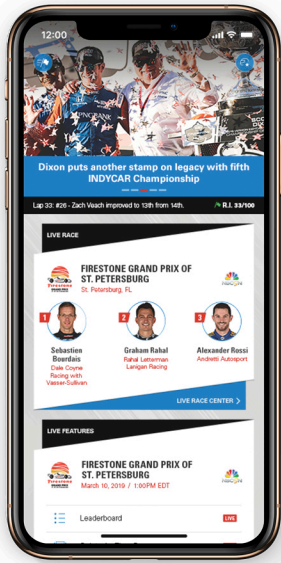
12:00

Dixon puts another stamp on legacy with fifth INDYCAR Championship

Lap 33: #26 - Zach Veach improved to 13th from 14th.

R.I. 33/100

LIVE RACE

FIRESTONE GRAND PRIX OF ST. PETERSBURG

St. Petersburg, FL

1
Sebastien Bourdais
Dale Coyne Racing with Vasser-Sullivan

2
Graham Rahal
Rahal Letterman Lanigan Racing

3
Alexander Rossi
Andretti Autosport

LIVE RACE CENTER

LIVE FEATURES

FIRESTONE GRAND PRIX OF ST. PETERSBURG

March 10, 2019 / 1:00PM EDT

Leaderboard

LIVE